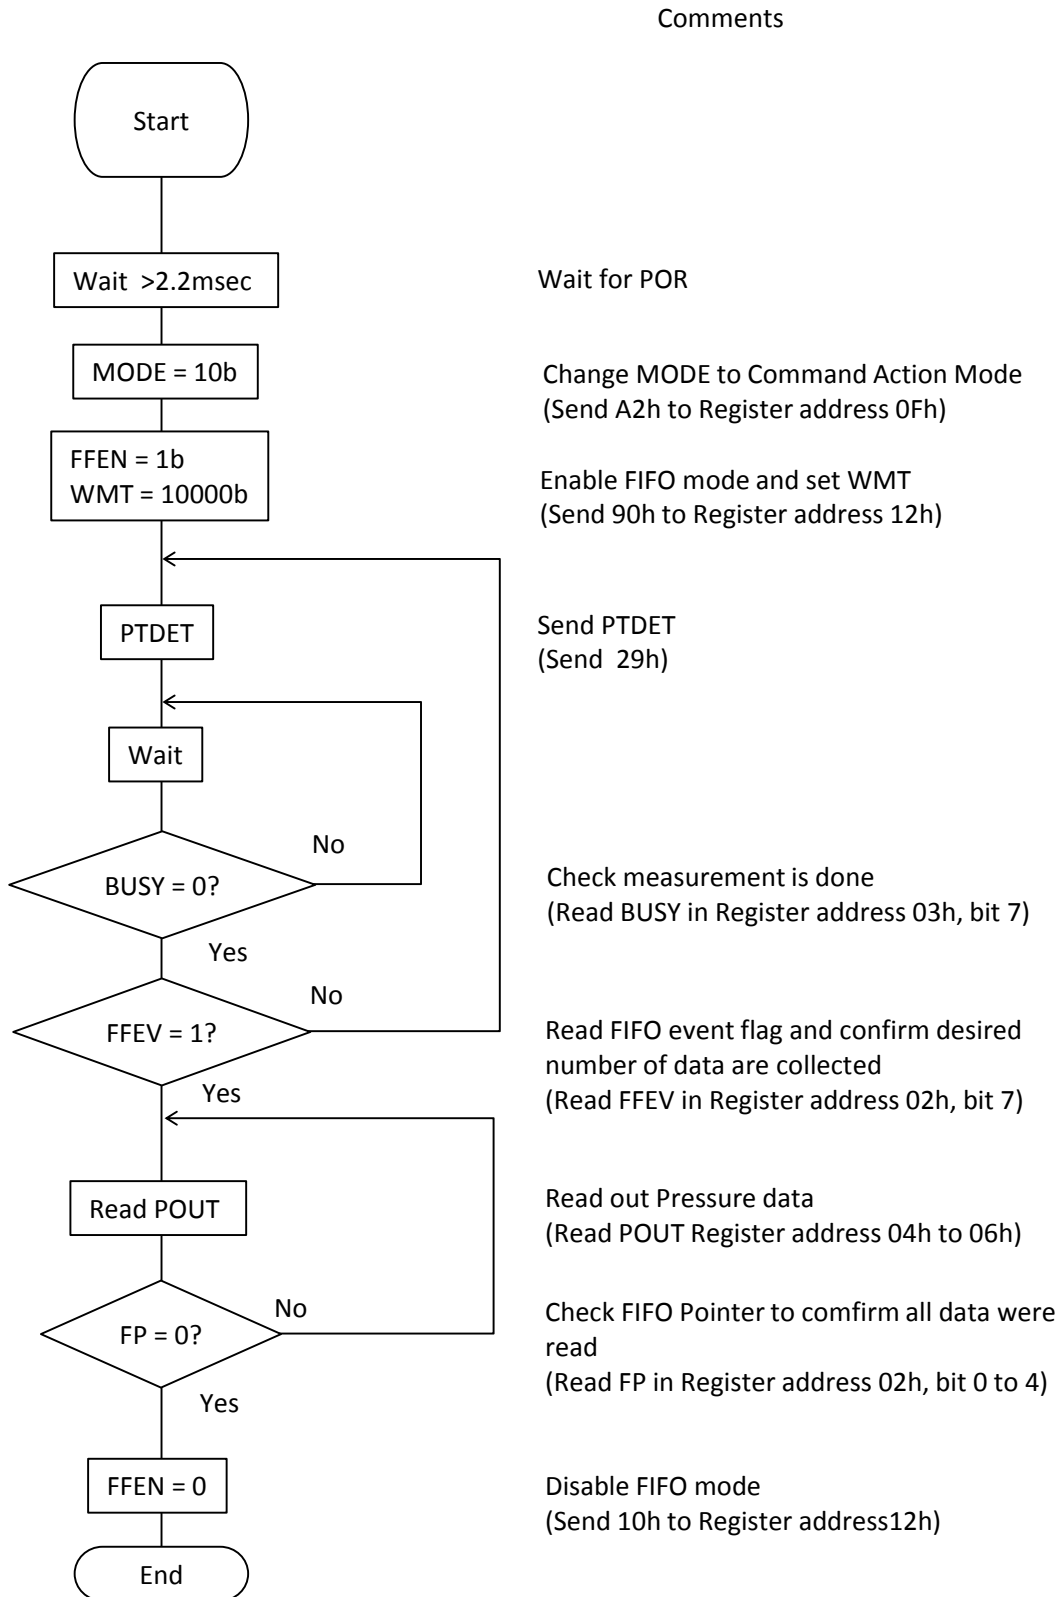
Comments

Start

Wait >2.2msec

Wait for POR

MODE = 10b

Change MODE to Command Action Mode
(Send A2h to Register address 0Fh)

FFEN = 1b
WMT = 10000b

Enable FIFO mode and set WMT
(Send 90h to Register address 12h)

PTDET

Send PTDET
(Send 29h)

Wait

No

BUSY = 0?

Check measurement is done
(Read BUSY in Register address 03h, bit 7)

Yes

No

FFEV = 1?

Read FIFO event flag and confirm desired number of data are collected
(Read FFEV in Register address 02h, bit 7)

Yes

Read POUT

Read out Pressure data
(Read POUT Register address 04h to 06h)

No

FP = 0?

Check FIFO Pointer to comfirm all data were read
(Read FP in Register address 02h, bit 0 to 4)

Yes

FFEN = 0

Disable FIFO mode
(Send 10h to Register address12h)

End